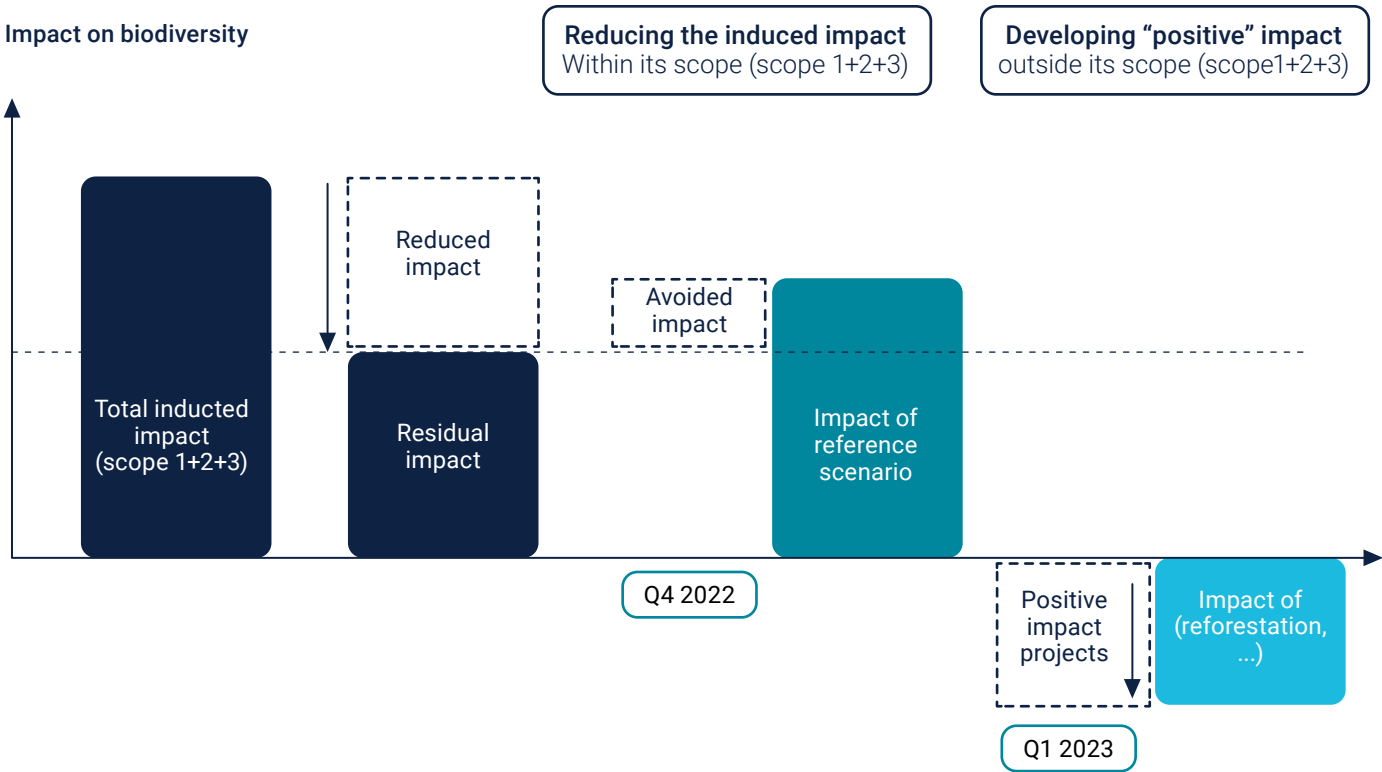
Impact on biodiversity

Reducing the induced impact
Within its scope (scope 1+2+3)

Developing "positive" impact
outside its scope (scope1+2+3)

Total inducted impact (scope 1+2+3)

Reduced impact

Residual impact

Avoided impact

Impact of reference scenario

Q4 2022

Positive impact projects

Impact of (reforestation, ...)

Q1 2023